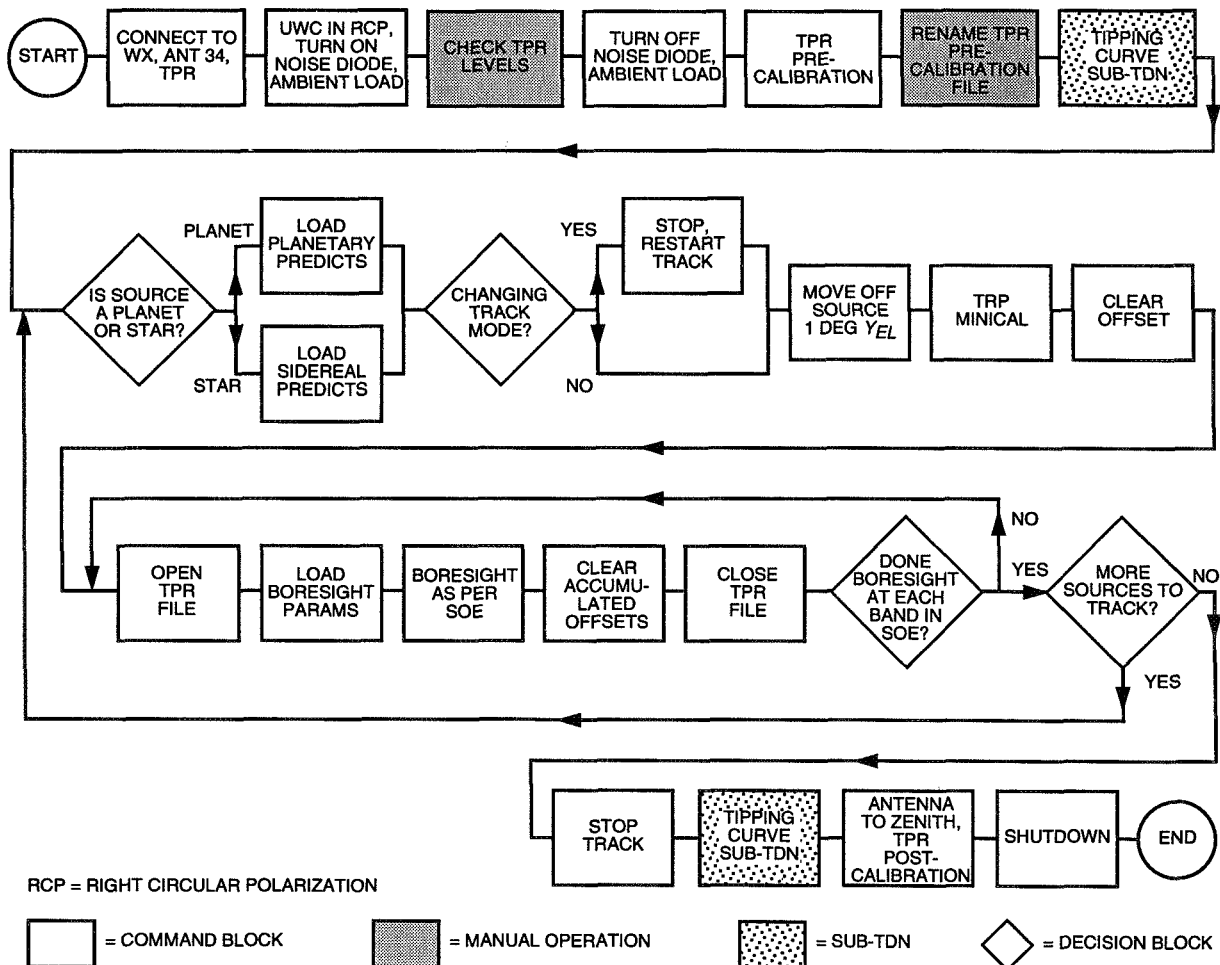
START

CONNECT TO WX, ANT 34, TPR

UWC IN RCP, TURN ON NOISE DIODE, AMBIENT LOAD

CHECK TPR LEVELS

TURN OFF NOISE DIODE, AMBIENT LOAD

TPR PRE-CALIBRATION

RENAME TPR PRE-CALIBRATION FILE

TIPPING CURVE SUB-TDN

IS SOURCE A PLANET OR STAR?

PLANET

LOAD PLANETARY PREDICTS

STAR

LOAD SIDEREAL PREDICTS

CHANGING TRACK MODE?

YES

STOP, RESTART TRACK

NO

MOVE OFF SOURCE 1 DEG $Y_{EL}$

TRP MINICAL

CLEAR OFFSET

OPEN TPR FILE

LOAD BORESIGHT PARAMS

BORESIGHT AS PER SOE

CLEAR ACCUMULATED OFFSETS

CLOSE TPR FILE

DONE BORESIGHT AT EACH BAND IN SOE?

NO

YES

MORE SOURCES TO TRACK?

NO

YES

STOP TRACK

TIPPING CURVE SUB-TDN

ANTENNA TO ZENITH, TPR POST-CALIBRATION

SHUTDOWN

END

RCP = RIGHT CIRCULAR POLARIZATION

= COMMAND BLOCK

= MANUAL OPERATION

= SUB-TDN

= DECISION BLOCK